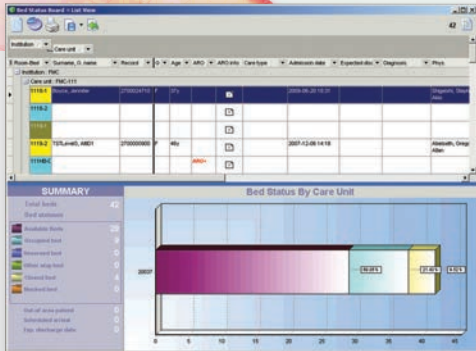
Bed Status Board - List View

42

Institution | Care unit

Room-Bed | Surname, G. name | Record | G | Age | ARO | ARO info | Care type | Admission date | Expected disc | Diagnosis | Phys

Institution : FMC

Care unit : FMC-111

| | | | | | | | | | |
|---|---|---|---|---|---|---|---|---|---|
| 1118-1 | Moore, Jennifer | 2700024710 | F | 37y | | | 2009-06-20 10:31 | | Grigorev, Steven Alex |
| 1118-2 | | | | | | | | | |
| 1118-3 | | | | | | | | | |
| 1119-2 | TSTLevel3, AMD1 | 2700000800 | F | 46y | | | 2007-12-06 14:18 | | Abeloeth, Grego Allen |
| 1119B-1 | | | | | ARO+ | | | | |

SUMMARY

Total beds 42

Bed statuses

Available beds 28

Occupied bed

Reserved bed

Other stop bed

Cleaned bed

Blocked bed

Out of area patient

Scheduled arrival

Exp. discharge date

Bed Status By Care Unit

2007

66.67%

21.40%

4.52%

0 5 10 15 20 25 30 35 40 45